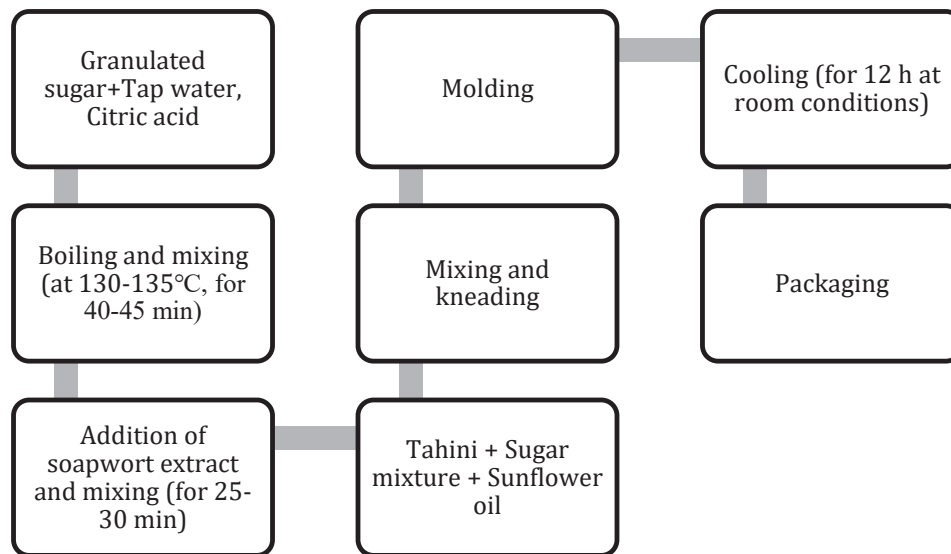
Granulated sugar+Tap water, Citric acid

Boiling and mixing (at 130-135°C, for 40-45 min)

Addition of soapwort extract and mixing (for 25-30 min)

Tahini + Sugar mixture + Sunflower oil

Mixing and kneading

Molding

Cooling (for 12 h at room conditions)

Packaging